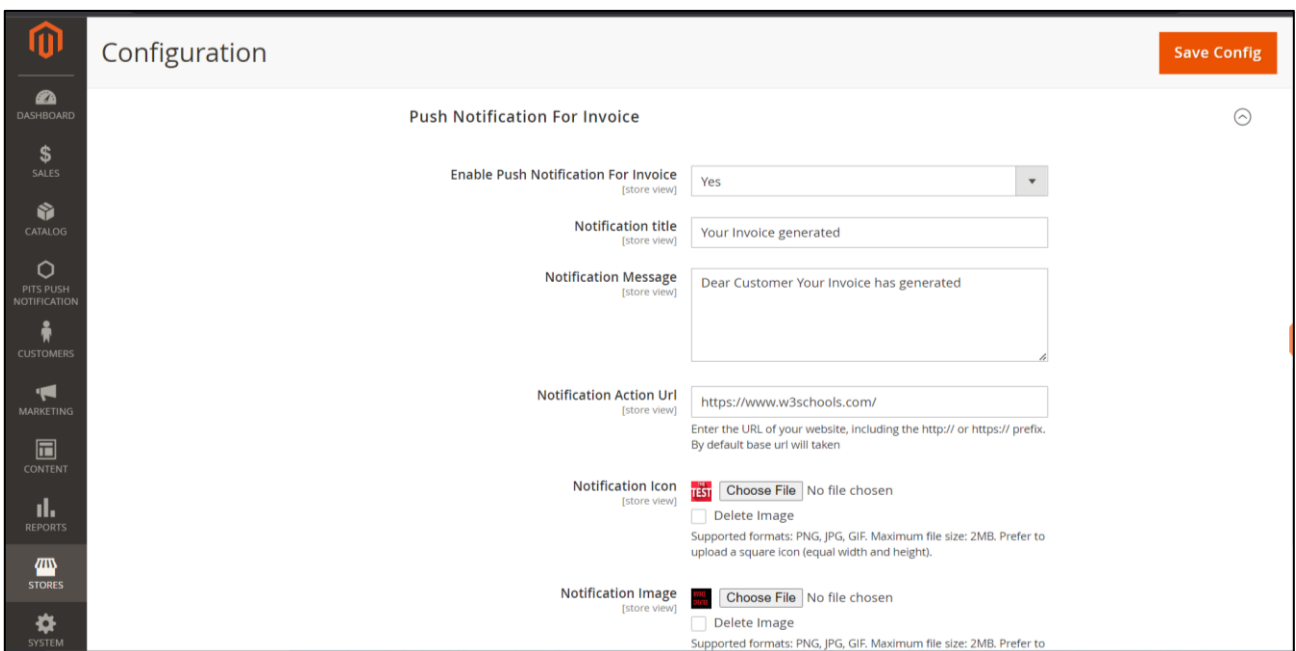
DASHBOARD
SALES
CATALOG
PITS PUSH NOTIFICATION
CUSTOMERS
MARKETING
CONTENT
REPORTS
STORES
SYSTEM

Configuration

Save Config

Push Notification For Invoice

Enable Push Notification For Invoice
[store view]
Yes

Notification title
[store view]
Your Invoice generated

Notification Message
[store view]
Dear Customer Your Invoice has generated

Notification Action Url
[store view]
https://www.w3schools.com/
Enter the URL of your website, including the http:// or https:// prefix. By default base url will taken

Notification Icon
[store view]
TEST
Choose File No file chosen
Delete Image
Supported formats: PNG, JPG, GIF. Maximum file size: 2MB. Prefer to upload a square icon (equal width and height).

Notification Image
[store view]
Choose File No file chosen
Delete Image
Supported formats: PNG, JPG, GIF. Maximum file size: 2MB. Prefer to